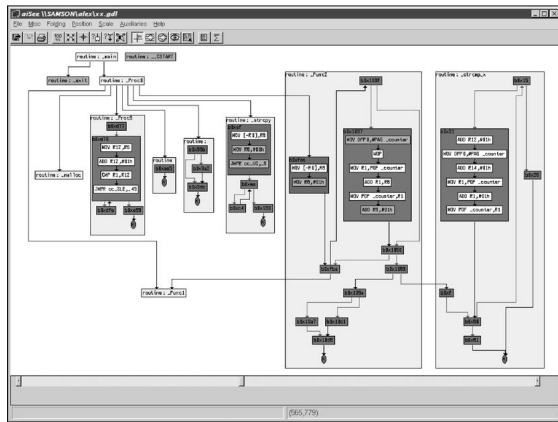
aiSee \\SAMSON\alex\xx.pdf

File Misc Folding Position Scale Auxiliaries Help

routine: _main
routine: _START
routine: _exit
routine: _Proc8
routine: _Func2
routine: _strcmp_x
routine: _Proc8
routine: _malloc
routine
routine:
routine: _strcpy
MOV R12,#5
ADD R12,#01h
CMP R1,R12
JMPR cc_SLE,_45
MOV [-R1],R8
MOV R8,#01h
JMPR cc_UC,_8
MOV [-R1],R8
MOV R8,#01h
MOV DPP3,#PAG _counter
NOP
MOV R1,POF _counter
ADD R1,R8
MOV POF _counter,R1
ADD R8,#01h
ADD R12,#01h
MOV DPP3,#PAG _counter
ADD R12,#01h
MOV R1,POF _counter
ADD R1,#01h
MOV POF _counter,R1
routine: _Func1

(565,779)